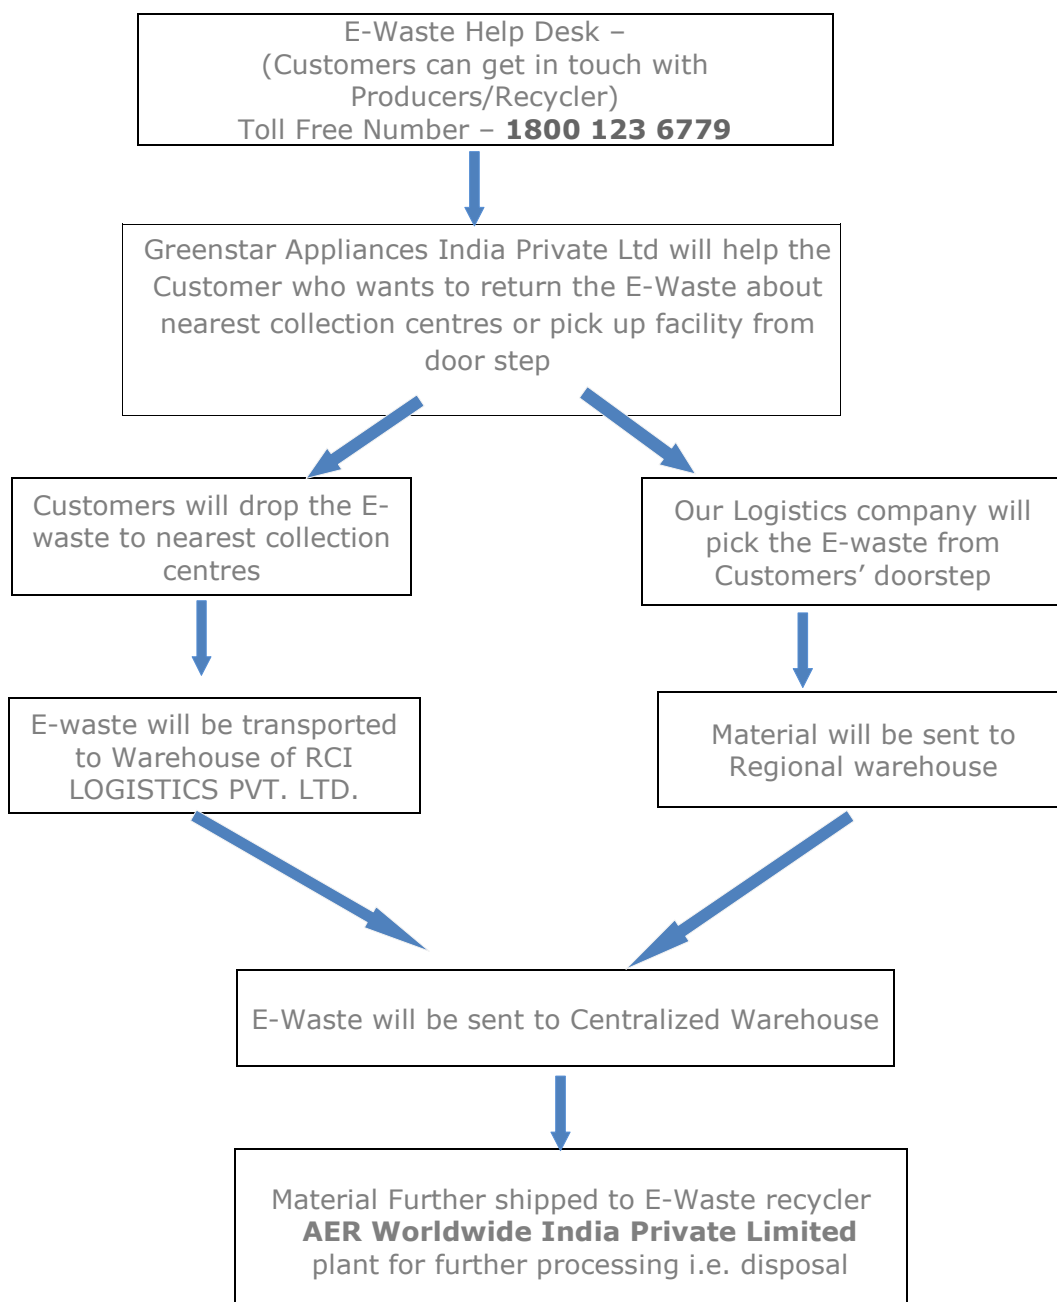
E-Waste Help Desk –
(Customers can get in touch with Producers/Recycler)
Toll Free Number – **1800 123 6779**

Greenstar Appliances India Private Ltd will help the Customer who wants to return the E-Waste about nearest collection centres or pick up facility from door step

Customers will drop the E-waste to nearest collection centres

Our Logistics company will pick the E-waste from Customers' doorstep

E-waste will be transported to Warehouse of RCI LOGISTICS PVT. LTD.

Material will be sent to Regional warehouse

E-Waste will be sent to Centralized Warehouse

Material Further shipped to E-Waste recycler **AER Worldwide India Private Limited** plant for further processing i.e. disposal